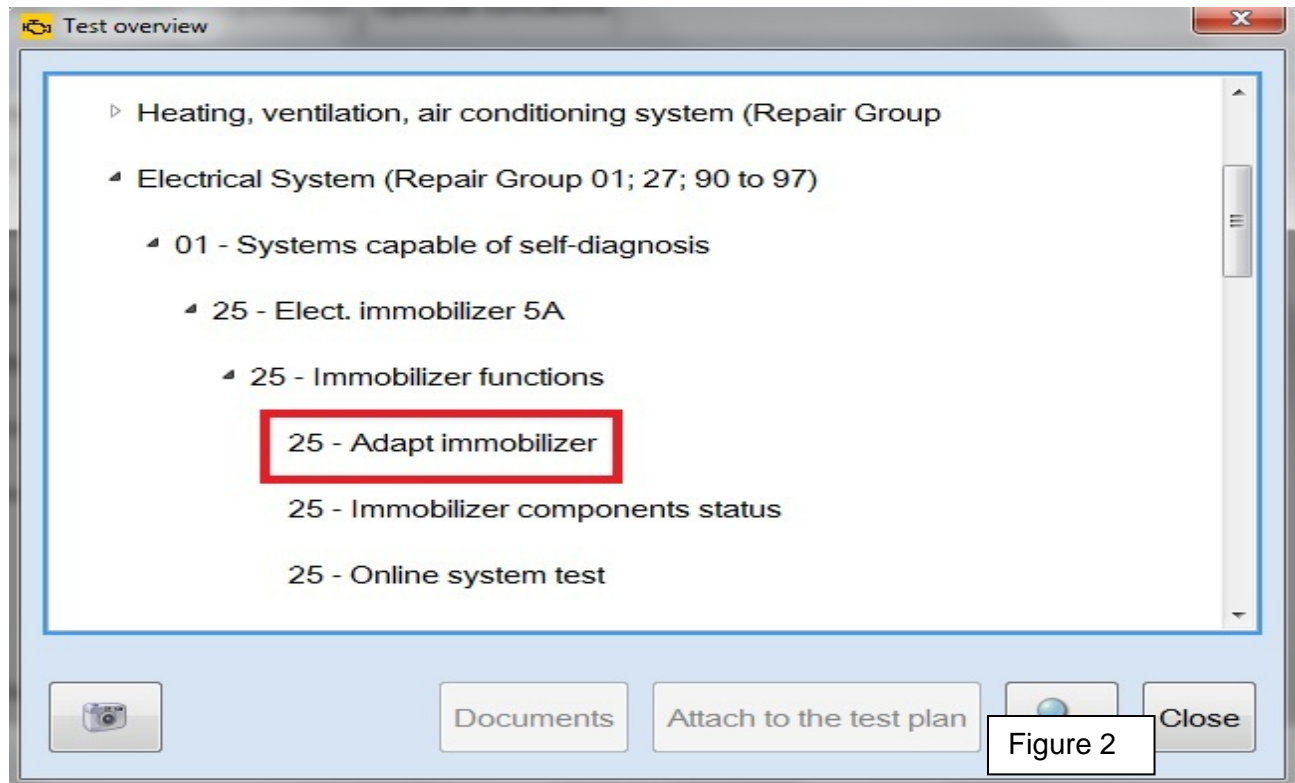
Test overview

Heating, ventilation, air conditioning system (Repair Group

Electrical System (Repair Group 01; 27; 90 to 97)

01 - Systems capable of self-diagnosis

25 - Elect. immobilizer 5A

25 - Immobilizer functions

25 - Adapt immobilizer

25 - Immobilizer components status

25 - Online system test

Documents

Attach to the test plan

Close

Figure 2